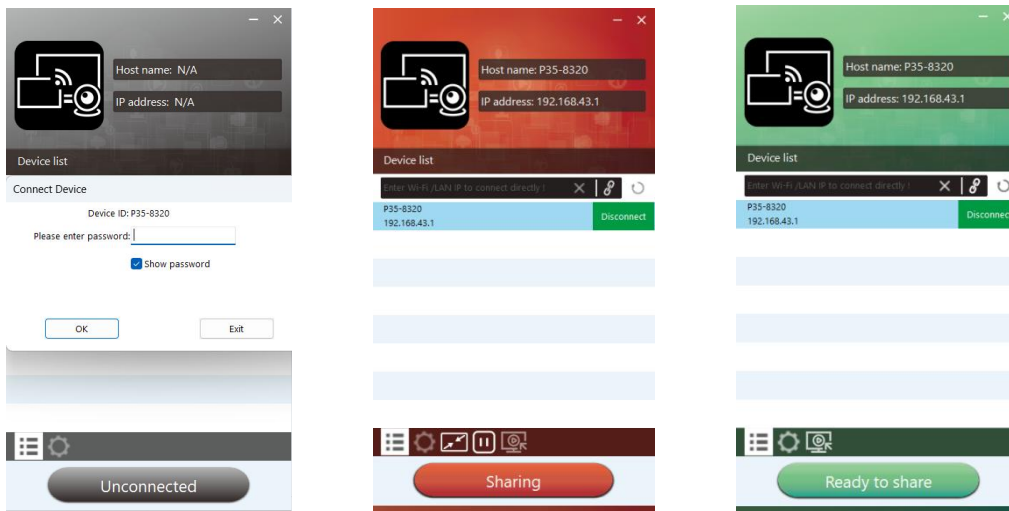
Host name: N/A
IP address: N/A
Device list
Connect Device
Device ID: P35-8320
Please enter password:
Show password
OK
Exit
Unconnected

Host name: P35-8320
IP address: 192.168.43.1
Device list
Enter Wi-Fi /LAN IP to connect directly !
P35-8320
192.168.43.1
Disconnect
Sharing

Host name: P35-8320
IP address: 192.168.43.1
Device list
Enter Wi-Fi /LAN IP to connect directly !
P35-8320
192.168.43.1
Disconnect
Ready to share